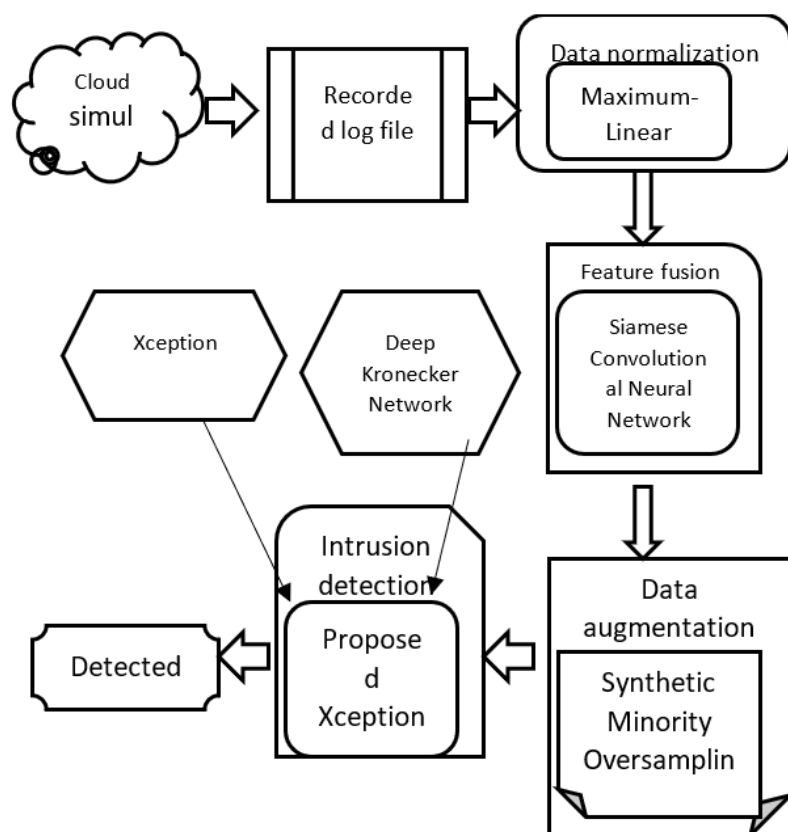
Cloud simul

Recorde d log file

Data normalization

Maximum-Linear

Feature fusion

Siamese Convolution al Neural Network

Xception

Deep Kronecker Network

Intrusion detection

Propose d Xception

Data augmentation

Synthetic Minority Oversamplin

Detected